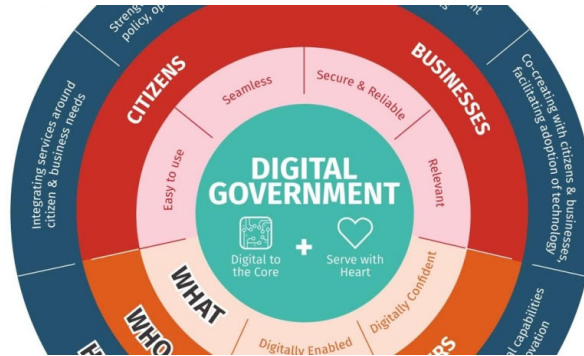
Streng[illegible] policy, op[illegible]

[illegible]t

CITIZENS

BUSINESSES

Integrating services around citizen & business needs

Co-creating with citizens & businesses facilitating adoption of technology

Seamless

Secure & Reliable

Easy to use

Relevant

DIGITAL GOVERNMENT

Digital to the Core

+

Serve with Heart

WHAT

WHO

Digitally Confident

Digitally Enabled

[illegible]RS

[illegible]l capabilities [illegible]ovation

H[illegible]